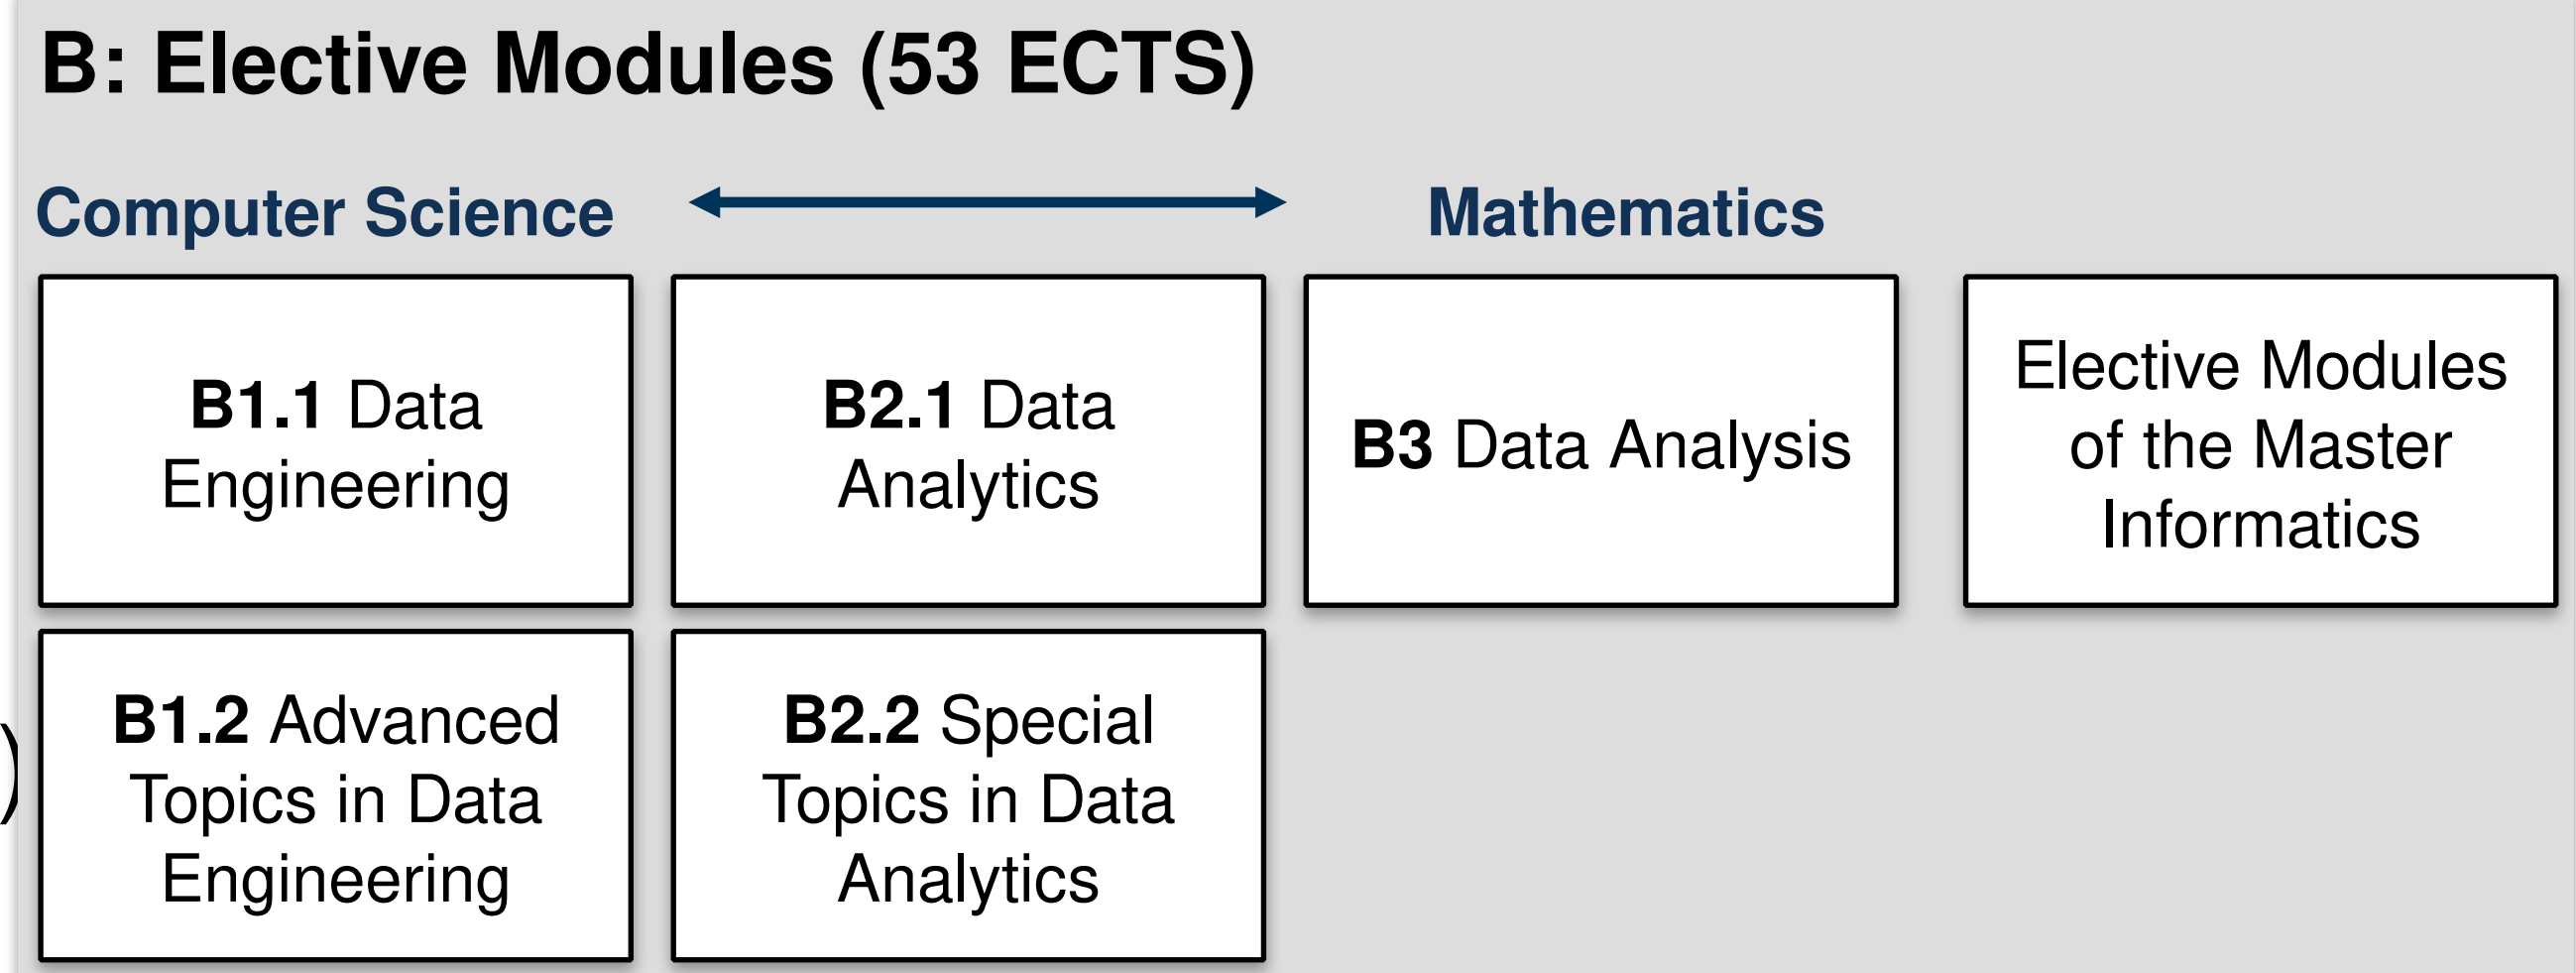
B: Elective Modules (53 ECTS)

Computer Science

Mathematics

B1.1 Data Engineering

B2.1 Data Analytics

B3 Data Analysis

Elective Modules of the Master Informatics

B1.2 Advanced Topics in Data Engineering

B2.2 Special Topics in Data Analytics